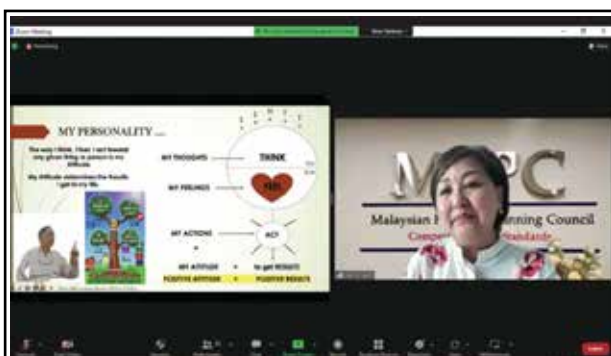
Zoom Meeting

MY PERSONALITY ...

The way I think, I feel, I act toward any given thing or person is my Attitude.

My Attitude determines the Results I get in my life.

MY THOUGHTS

THINK

MY FEELINGS

FEEL

MY ACTIONS

ACT

MY ATTITUDE

to get RESULTS

POSITIVE ATTITUDE

POSITIVE RESULTS

MPC

Malaysian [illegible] Council

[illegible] Standards

Leave